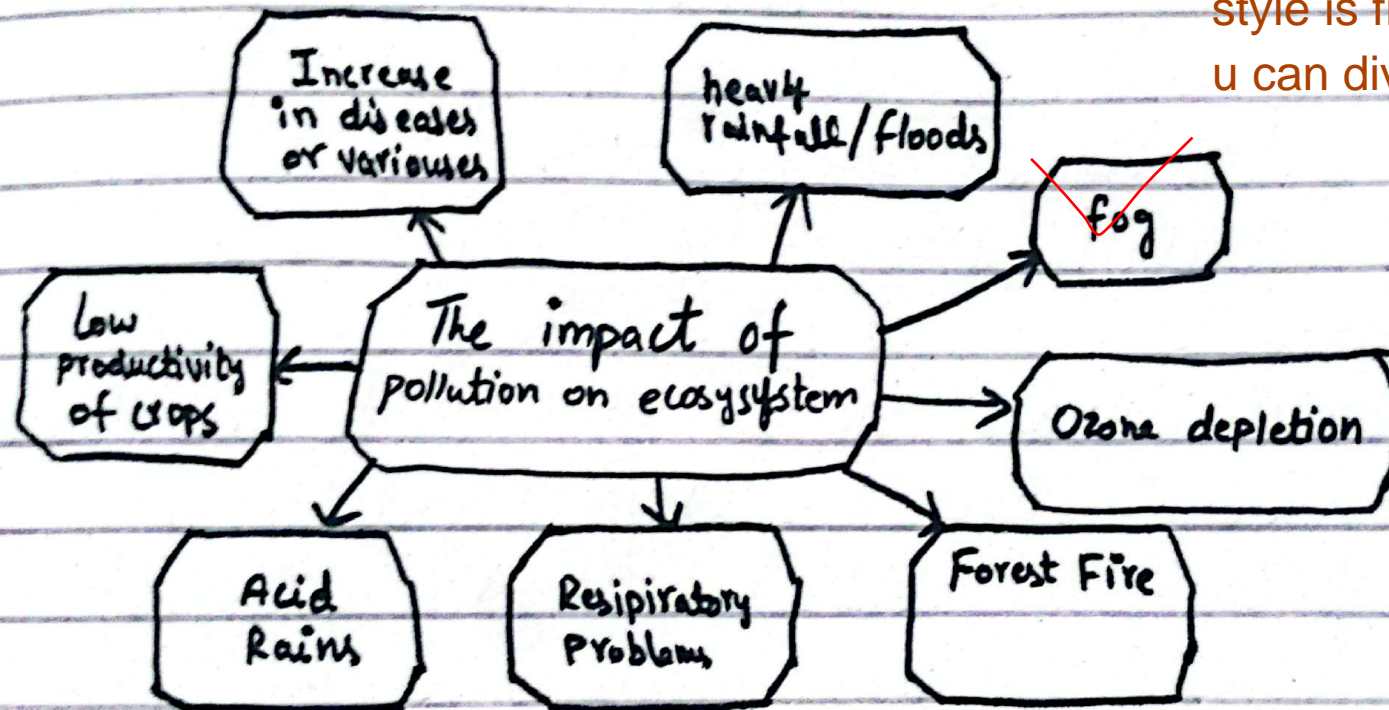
style is fi
u can div

Increase in diseases or variouses

heavy rainfall/floods

fog

Low productivity of crops

The impact of pollution on ecosysystem

Ozone depletion

Acid Rains

Resipiratory Problems

Forest Fire